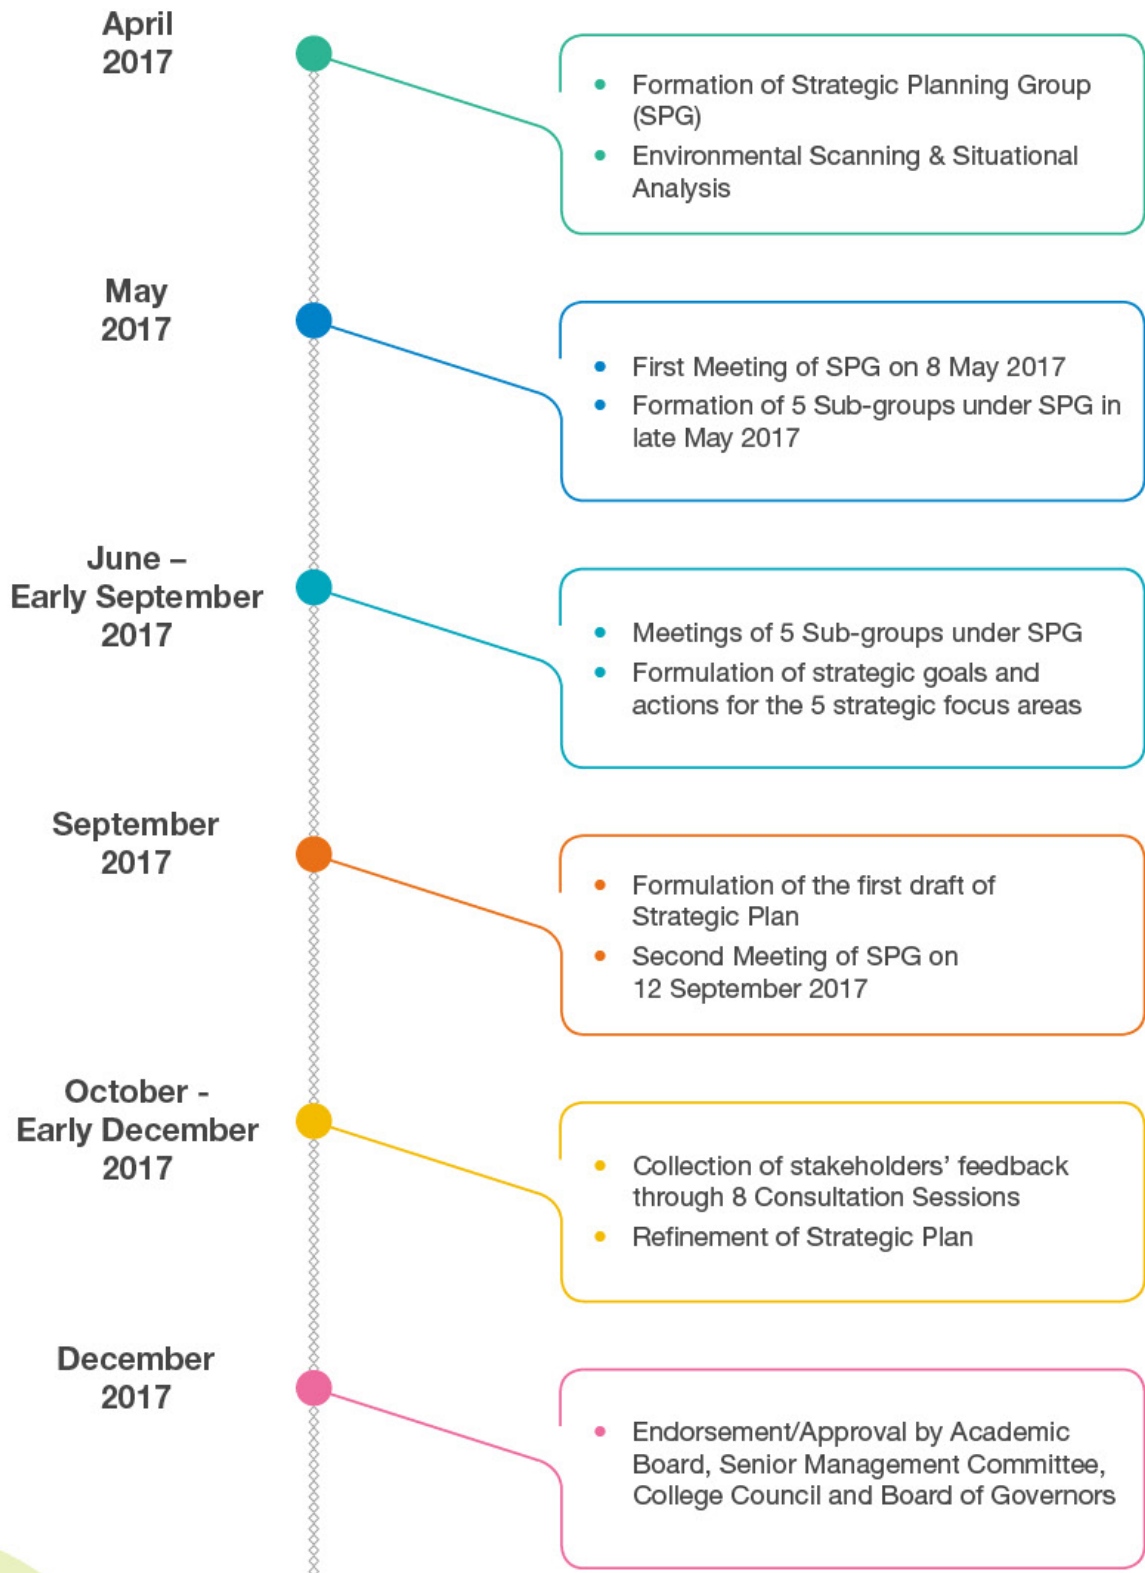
April
2017

- Formation of Strategic Planning Group (SPG)
- Environmental Scanning & Situational Analysis

May
2017

- First Meeting of SPG on 8 May 2017
- Formation of 5 Sub-groups under SPG in late May 2017

June –
Early September
2017

- Meetings of 5 Sub-groups under SPG
- Formulation of strategic goals and actions for the 5 strategic focus areas

September
2017

- Formulation of the first draft of Strategic Plan
- Second Meeting of SPG on 12 September 2017

October -
Early December
2017

- Collection of stakeholders' feedback through 8 Consultation Sessions
- Refinement of Strategic Plan

December
2017

- Endorsement/Approval by Academic Board, Senior Management Committee, College Council and Board of Governors